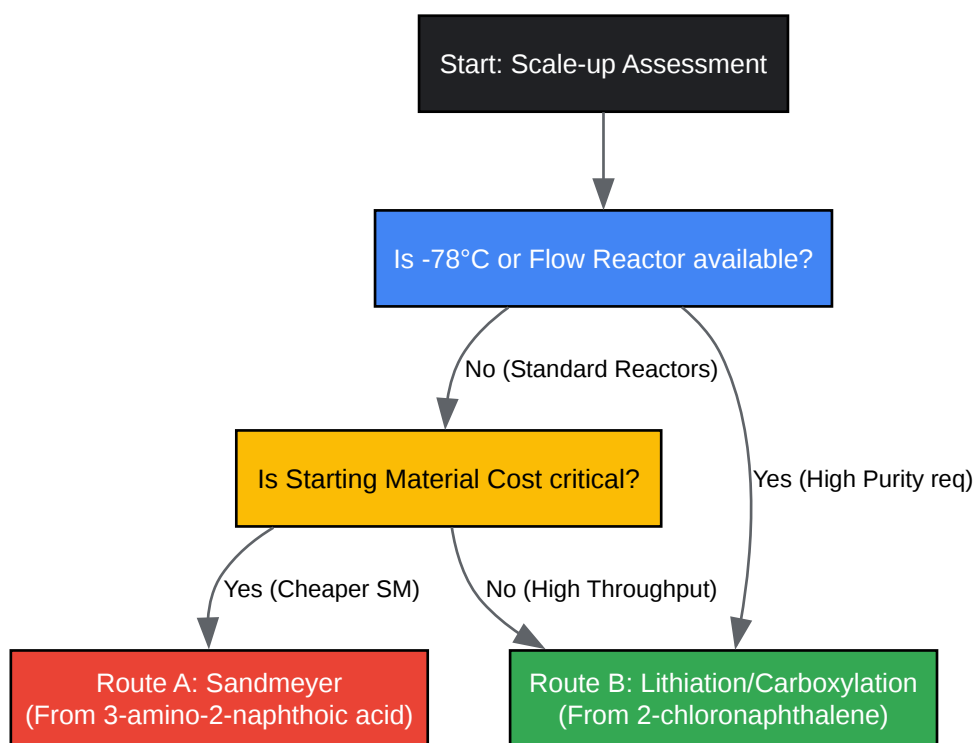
Start: Scale-up Assessment

Is -78°C or Flow Reactor available?

No (Standard Reactors)

Yes (High Purity req)

Is Starting Material Cost critical?

Yes (Cheaper SM)

No (High Throughput)

Route A: Sandmeyer (From 3-amino-2-naphthoic acid)

Route B: Lithiation/Carboxylation (From 2-chloronaphthalene)